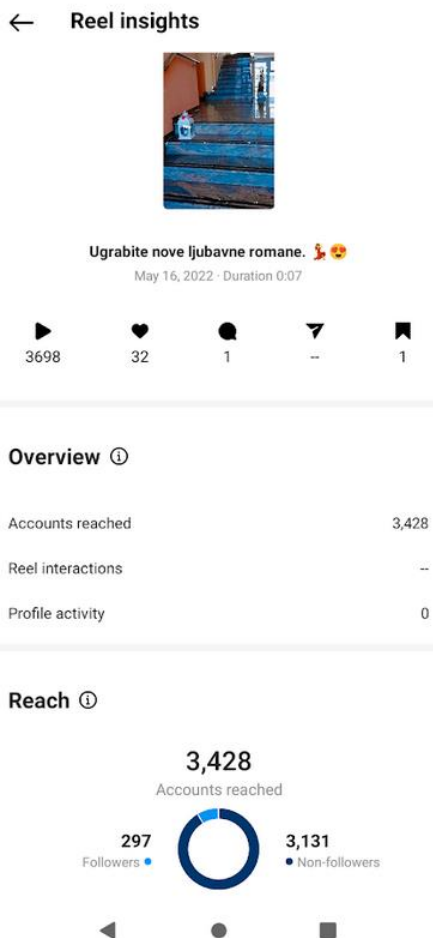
← Reel insights

Ugrabite nove ljubavne romane. 💃😍
May 16, 2022 · Duration 0:07

3698 32 1 -- 1

Overview ⓘ

Accounts reached 3,428

Reel interactions --

Profile activity 0

Reach ⓘ

3,428
Accounts reached

297
Followers

3,131
Non-followers